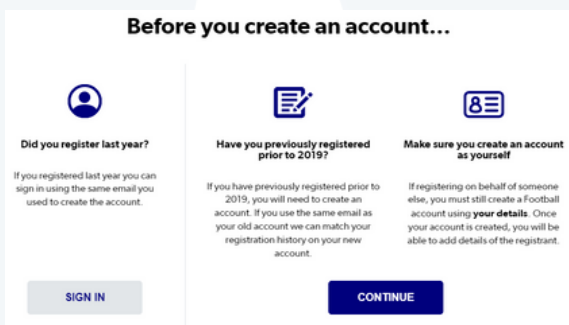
Before you create an account...

Did you register last year?

If you registered last year you can sign in using the same email you used to create the account.

Have you previously registered prior to 2019?

If you have previously registered prior to 2019, you will need to create an account. If you use the same email as your old account we can match your registration history on your new account.

Make sure you create an account as yourself

If registering on behalf of someone else, you must still create a Football account using your details. Once your account is created, you will be able to add details of the registrant.

SIGN IN

CONTINUE